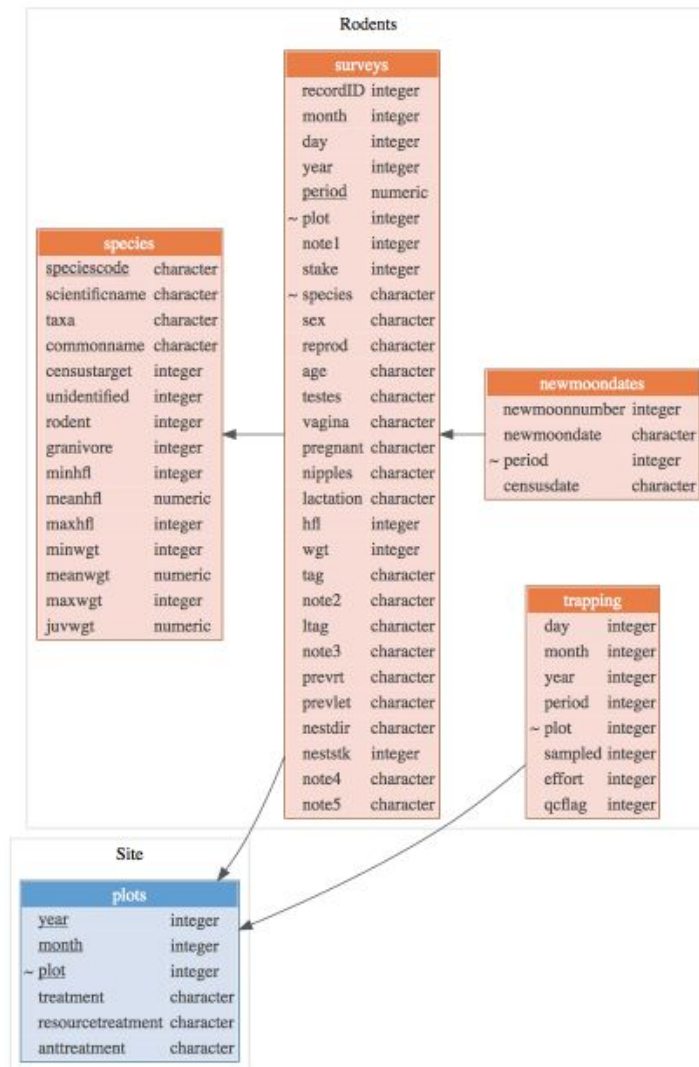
Rodents

surveys

| | |
|---|---|
| recordID | integer |
| month | integer |
| day | integer |
| year | integer |
| period | numeric |
| ~ plot | integer |
| note1 | integer |
| stake | integer |
| ~ species | character |
| sex | character |
| reprod | character |
| age | character |
| testes | character |
| vagina | character |
| pregnant | character |
| nipples | character |
| lactation | character |
| hfl | integer |
| wgt | integer |
| tag | character |
| note2 | character |
| ltag | character |
| note3 | character |
| prevrt | character |
| prevlet | character |
| nestdir | character |
| neststk | integer |
| note4 | character |
| note5 | character |

species

| | |
|---|---|
| speciescode | character |
| scientificname | character |
| taxa | character |
| commonname | character |
| censustarget | integer |
| unidentified | integer |
| rodent | integer |
| granivore | integer |
| minhfl | integer |
| meanhfl | numeric |
| maxhfl | integer |
| minwgt | integer |
| meanwgt | numeric |
| maxwgt | integer |
| juvwgt | numeric |

newmoondates

| | |
|---|---|
| newmoonnumber | integer |
| newmoondate | character |
| ~ period | integer |
| censusdate | character |

trapping

| | |
|---|---|
| day | integer |
| month | integer |
| year | integer |
| period | integer |
| ~ plot | integer |
| sampled | integer |
| effort | integer |
| qcflag | integer |

Site

plots

| | |
|---|---|
| year | integer |
| month | integer |
| ~ plot | integer |
| treatment | character |
| resourcetreatment | character |
| anttreatment | character |